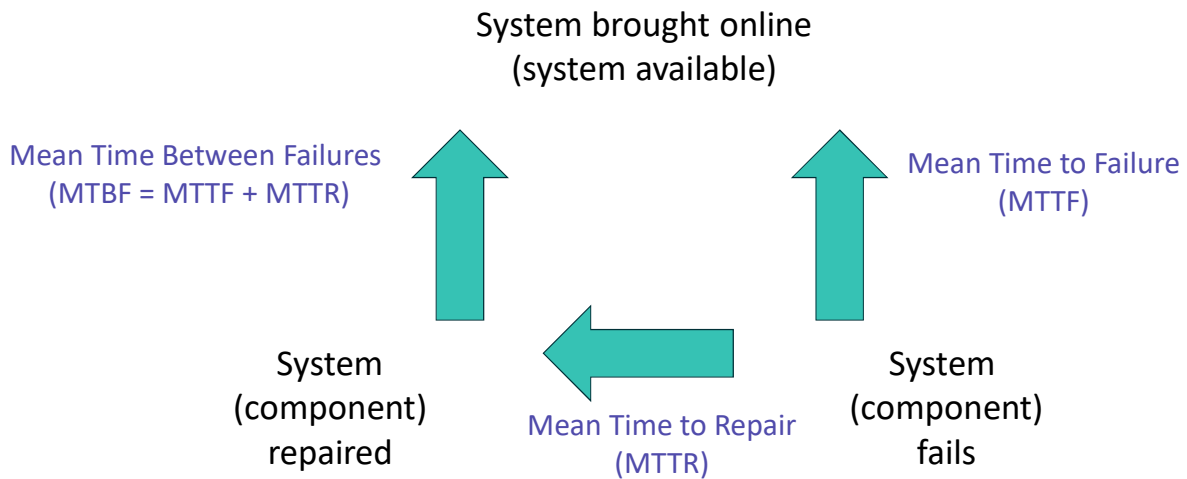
System brought online
(system available)

Mean Time Between Failures
(MTBF = MTTF + MTTR)

Mean Time to Failure
(MTTF)

System
(component)
repaired

Mean Time to Repair
(MTTR)

System
(component)
fails